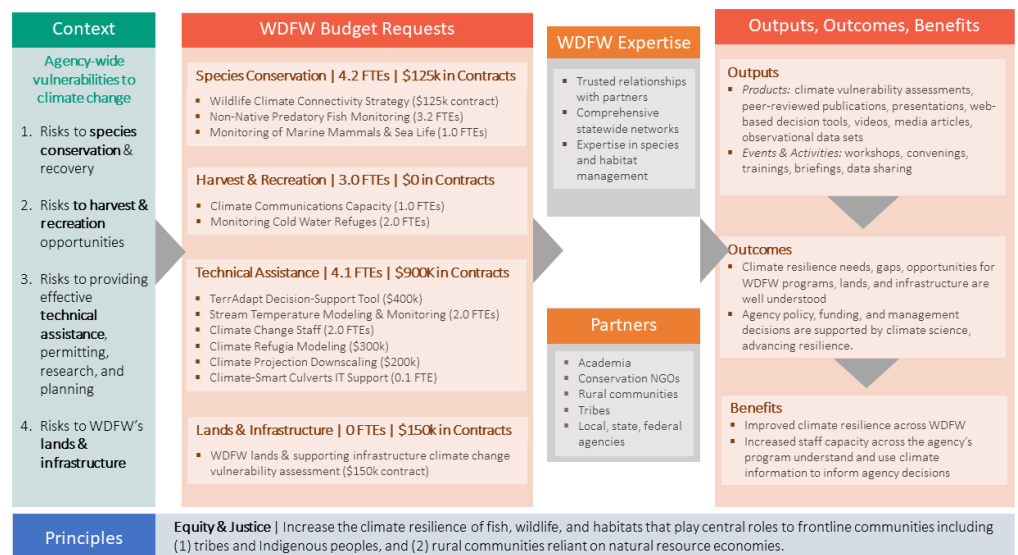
Context

Agency-wide vulnerabilities to climate change

1. Risks to species conservation & recovery

2. Risks to harvest & recreation opportunities

3. Risks to providing effective technical assistance, permitting, research, and planning

4. Risks to WDFW's lands & infrastructure

WDFW Budget Requests

Species Conservation | 4.2 FTEs | $125k in Contracts

- Wildlife Climate Connectivity Strategy ($125k contract)
- Non-Native Predatory Fish Monitoring (3.2 FTEs)
- Monitoring of Marine Mammals & Sea Life (1.0 FTEs)

Harvest & Recreation | 3.0 FTEs | $0 in Contracts

- Climate Communications Capacity (1.0 FTEs)
- Monitoring Cold Water Refuges (2.0 FTEs)

Technical Assistance | 4.1 FTEs | $900K in Contracts

- TerrAdapt Decision-Support Tool ($400k)
- Stream Temperature Modeling & Monitoring (2.0 FTEs)
- Climate Change Staff (2.0 FTEs)
- Climate Refugia Modeling ($300k)
- Climate Projection Downscaling ($200k)
- Climate-Smart Culverts IT Support (0.1 FTE)

Lands & Infrastructure | 0 FTEs | $150k in Contracts

- WDFW lands & supporting infrastructure climate change vulnerability assessment ($150k contract)

WDFW Expertise

- Trusted relationships with partners
- Comprehensive statewide networks
- Expertise in species and habitat management

Partners

- Academia
- Conservation NGOs
- Rural communities
- Tribes
- Local, state, federal agencies

Outputs, Outcomes, Benefits

Outputs

- Products: climate vulnerability assessments, peer-reviewed publications, presentations, web-based decision tools, videos, media articles, observational data sets
- Events & Activities: workshops, convenings, trainings, briefings, data sharing

Outcomes

- Climate resilience needs, gaps, opportunities for WDFW programs, lands, and infrastructure are well understood
- Agency policy, funding, and management decisions are supported by climate science, advancing resilience.

Benefits

- Improved climate resilience across WDFW
- Increased staff capacity across the agency's program understand and use climate information to inform agency decisions

Principles

Equity & Justice | Increase the climate resilience of fish, wildlife, and habitats that play central roles to frontline communities including (1) tribes and Indigenous peoples, and (2) rural communities reliant on natural resource economies.